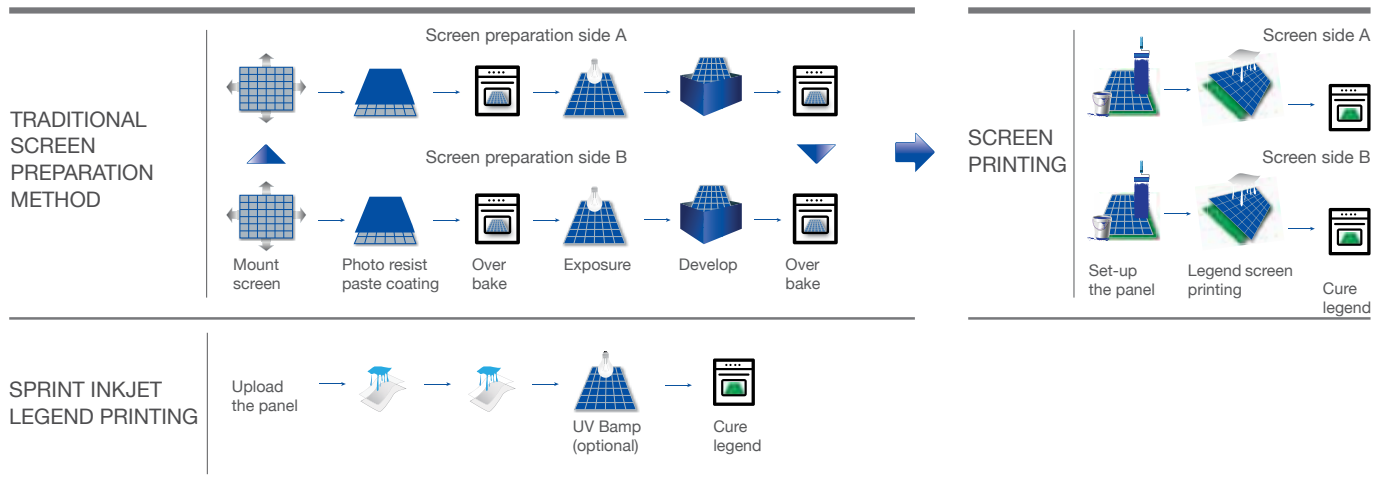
TRADITIONAL SCREEN PREPARATION METHOD

Screen preparation side A

Screen preparation side B

Mount screen

Photo resist paste coating

Over bake

Exposure

Develop

Over bake

SCREEN PRINTING

Screen side A

Screen side B

Set-up the panel

Legend screen printing

Cure legend

SPRINT INKJET LEGEND PRINTING

Upload the panel

UV Bamp (optional)

Cure legend